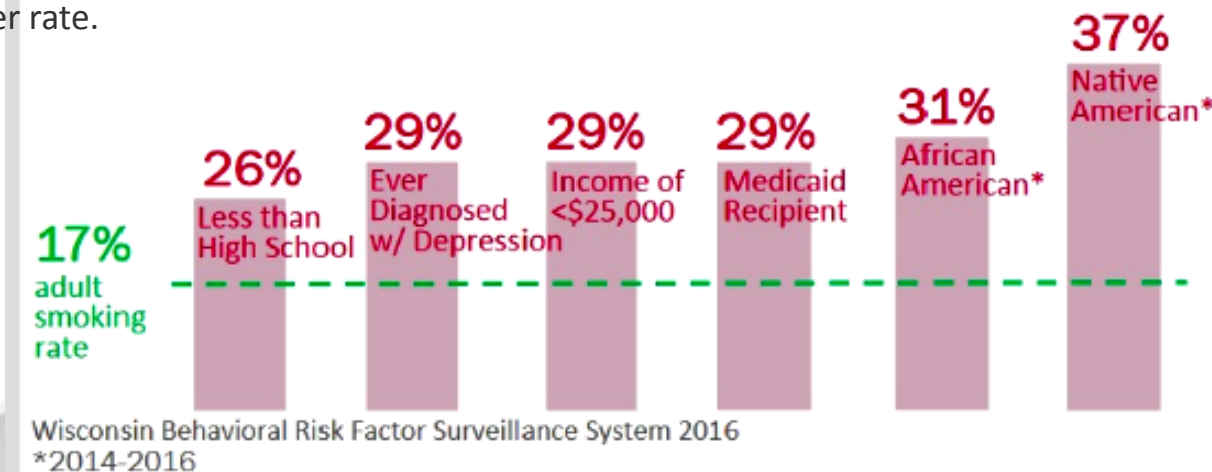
er rate.

17%
adult smoking rate

26%
Less than High School

29%
Ever Diagnosed w/ Depression

29%
Income of <$25,000

29%
Medicaid Recipient

31%
African American*

37%
Native American*

Wisconsin Behavioral Risk Factor Surveillance System 2016
*2014-2016